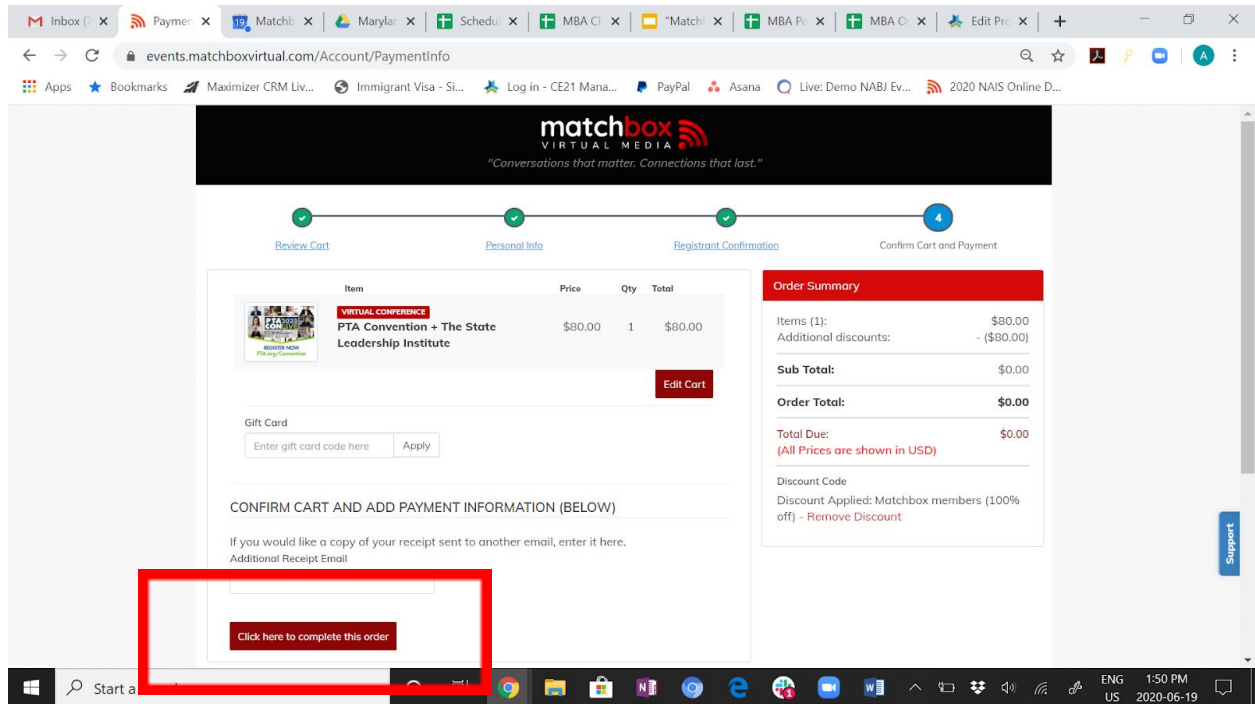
Inbox ( ×
Paymen ×
Matchb ×
Marylar ×
Schedul ×
MBA Cl ×
"Matchl ×
MBA Pc ×
MBA Or ×
Edit Pro ×
+

events.matchboxvirtual.com/Account/PaymentInfo

Apps
Bookmarks
Maximizer CRM Liv...
Immigrant Visa - Si...
Log in - CE21 Mana...
PayPal
Asana
Live: Demo NABJ Ev...
2020 NAIS Online D...

matchbox
VIRTUAL MEDIA
"Conversations that matter. Connections that last."

Review Cart
Personal Info
Registrant Confirmation
4
Confirm Cart and Payment

| Item | | Price | Qty | Total |
|---|---|---|---|---|
| PTA 2020 CON REGISTER NOW PTA.org/Convention | VIRTUAL CONFERENCE PTA Convention + The State Leadership Institute | \$80.00 | 1 | \$80.00 |

Edit Cart

Gift Card
Enter gift card code here
Apply

CONFIRM CART AND ADD PAYMENT INFORMATION (BELOW)

If you would like a copy of your receipt sent to another email, enter it here.
Additional Receipt Email

Click here to complete this order

Order Summary

Items (1): \$80.00
Additional discounts: - (\$80.00)

Sub Total: \$0.00

Order Total: \$0.00

Total Due: \$0.00
(All Prices are shown in USD)

Discount Code
Discount Applied: Matchbox members (100% off) - Remove Discount

Support

Start a

ENG US
1:50 PM
2020-06-19